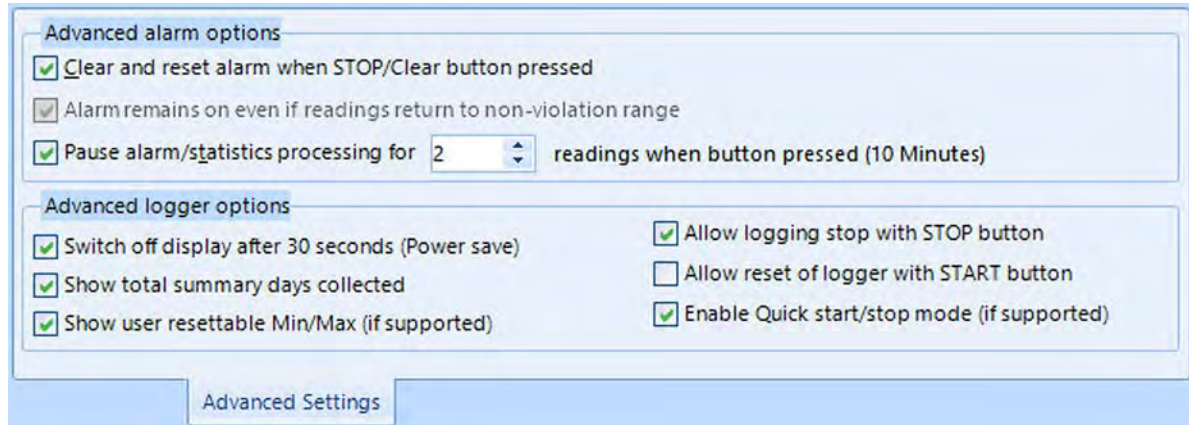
Advanced alarm options

Clear and reset alarm when STOP/Clear button pressed

Alarm remains on even if readings return to non-violation range

Pause alarm/statistics processing for 2 readings when button pressed (10 Minutes)

Advanced logger options

Switch off display after 30 seconds (Power save)

Show total summary days collected

Show user resettable Min/Max (if supported)

Allow logging stop with STOP button

Allow reset of logger with START button

Enable Quick start/stop mode (if supported)

Advanced Settings